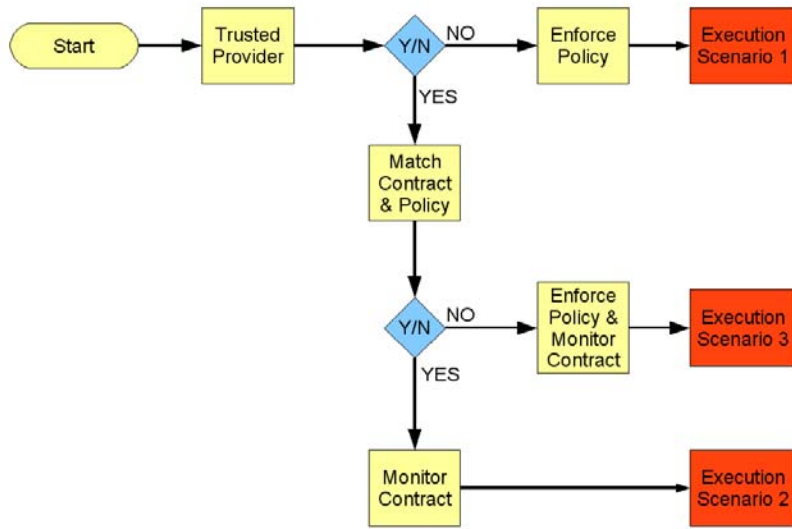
Start

Trusted Provider

Y/N

NO

Enforce Policy

Execution Scenario 1

YES

Match Contract & Policy

Y/N

NO

Enforce Policy & Monitor Contract

Execution Scenario 3

YES

Monitor Contract

Execution Scenario 2